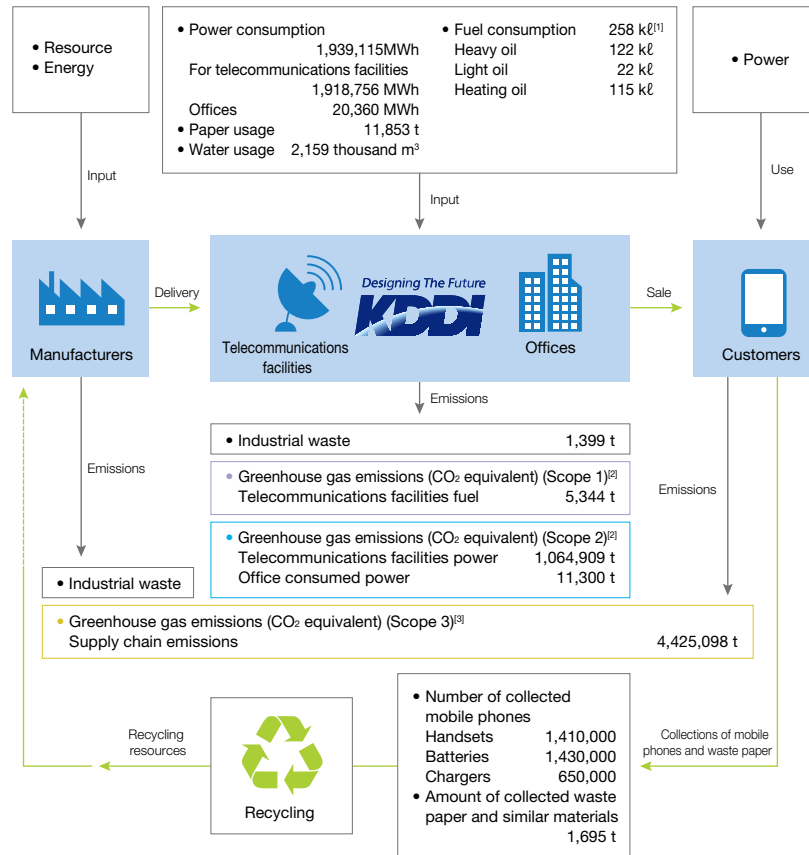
• Resource
• Energy

• Power consumption 1,939,115MWh
For telecommunications facilities 1,918,756 MWh
Offices 20,360 MWh
• Paper usage 11,853 t
• Water usage 2,159 thousand m$^3$

• Fuel consumption 258 kℓ$^{[1]}$
Heavy oil 122 kℓ
Light oil 22 kℓ
Heating oil 115 kℓ

• Power

Input

Input

Use

Manufacturers

Delivery

Designing The Future
KDDI

Telecommunications facilities

Offices

Sale

Customers

Emissions

Emissions

Emissions

| • Industrial waste | 1,399 t |
|---|---|

• Greenhouse gas emissions ($CO_2$ equivalent) (Scope 1)$^{[2]}$
Telecommunications facilities fuel 5,344 t

• Greenhouse gas emissions ($CO_2$ equivalent) (Scope 2)$^{[2]}$
Telecommunications facilities power 1,064,909 t
Office consumed power 11,300 t

• Industrial waste

• Greenhouse gas emissions ($CO_2$ equivalent) (Scope 3)$^{[3]}$
Supply chain emissions 4,425,098 t

Recycling resources

Recycling

• Number of collected mobile phones
Handsets 1,410,000
Batteries 1,430,000
Chargers 650,000
• Amount of collected waste paper and similar materials 1,695 t

Collections of mobile phones and waste paper